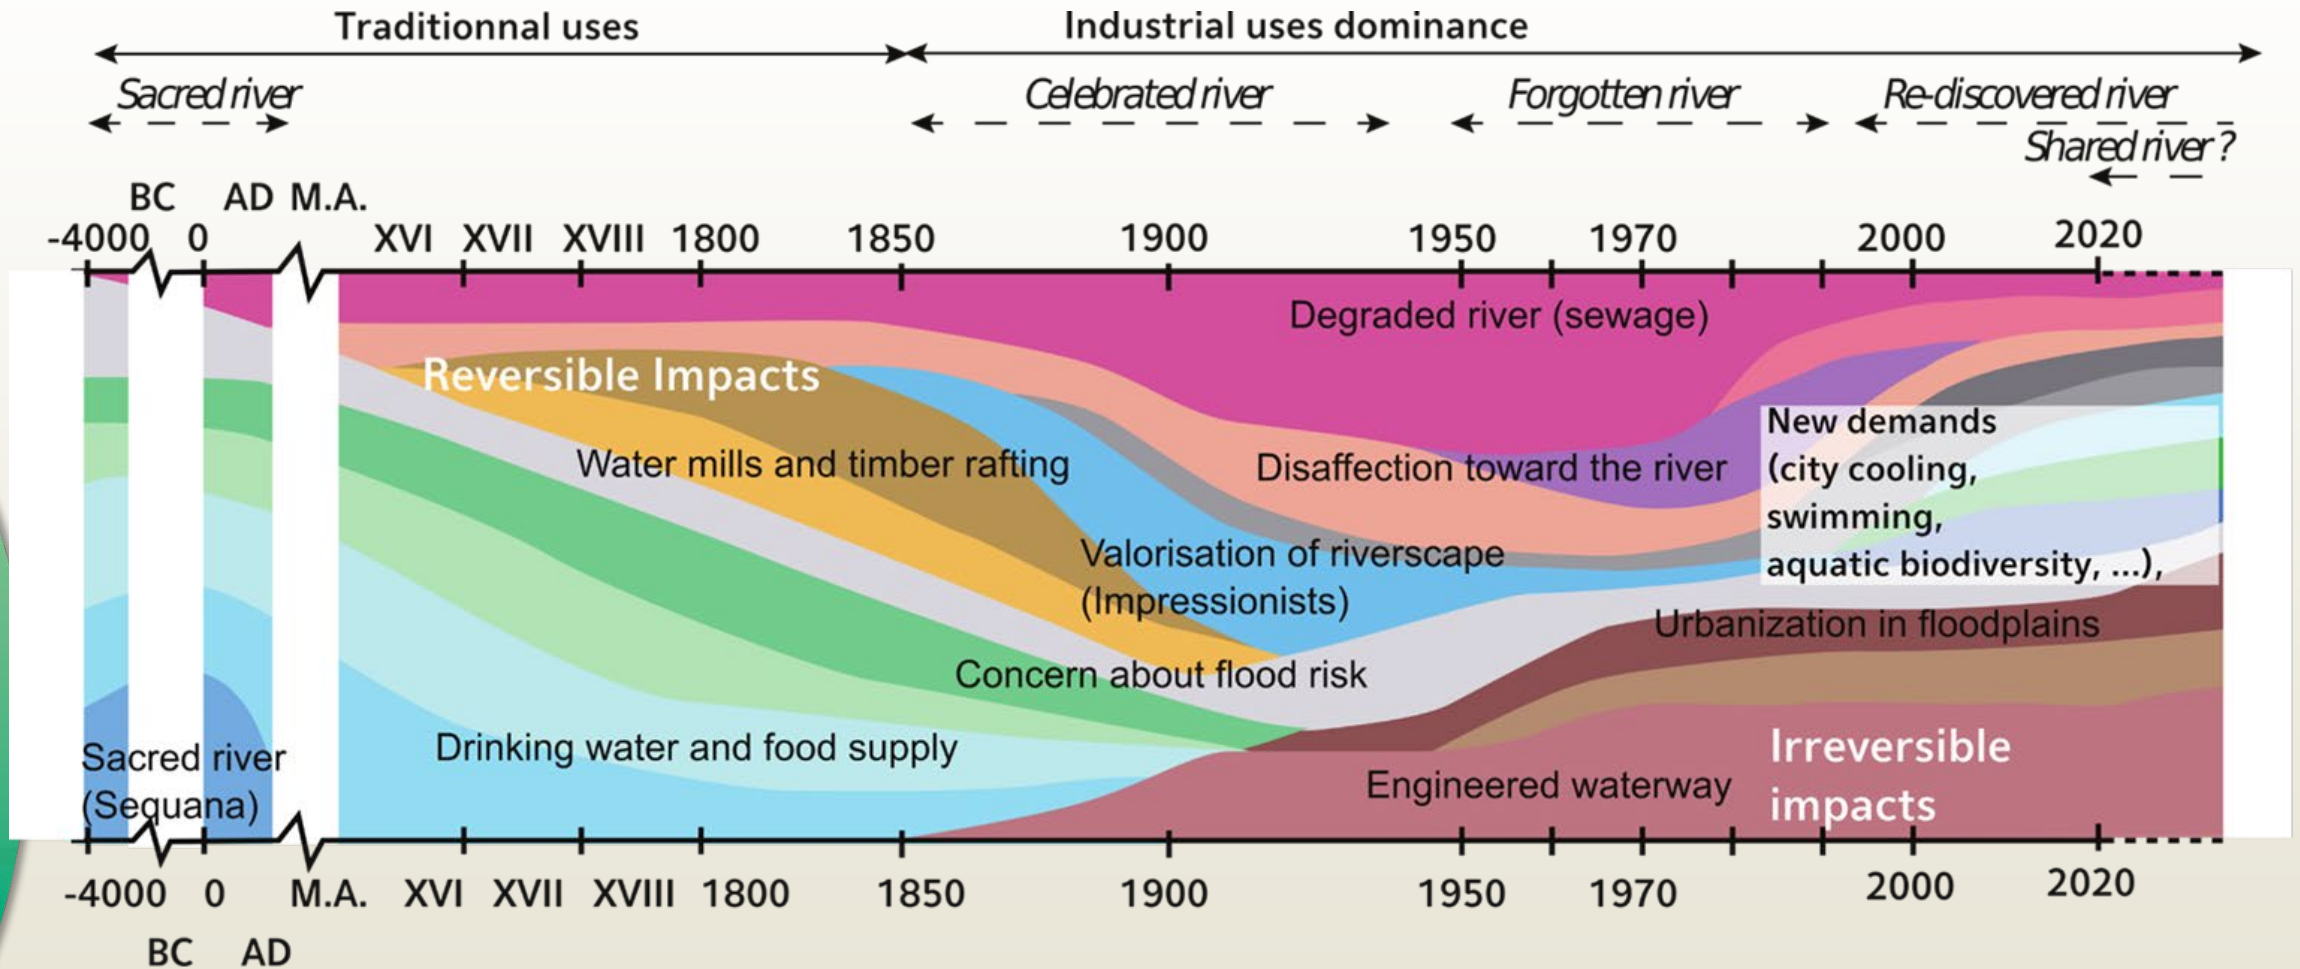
Traditionnal uses

Industrial uses dominance

Sacred river

Celebrated river

Forgotten river

Re-discovered river

Shared river ?

BC AD M.A.

-4000 0 XVI XVII XVIII 1800 1850 1900 1950 1970 2000 2020

Degraded river (sewage)

Reversible Impacts

Water mills and timber rafting

Disaffection toward the river

New demands (city cooling, swimming, aquatic biodiversity, ...),

Valorisation of riverscape (Impressionists)

Urbanization in floodplains

Concern about flood risk

Drinking water and food supply

Sacred river (Sequana)

Irreversible impacts

Engineered waterway

-4000 0 M.A. XVI XVII XVIII 1800 1850 1900 1950 1970 2000 2020

BC AD